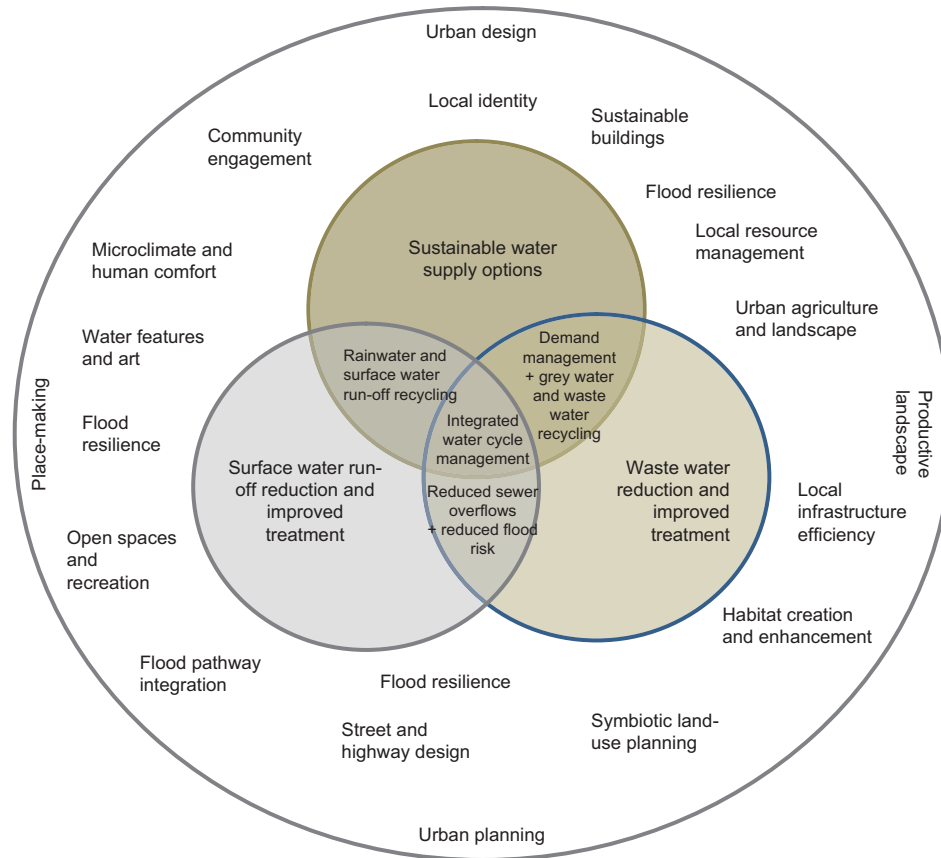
Urban design

Local identity

Sustainable buildings

Community engagement

Flood resilience

Local resource management

Microclimate and human comfort

Sustainable water supply options

Urban agriculture and landscape

Water features and art

Rainwater and surface water run-off recycling

Demand management + grey water and waste water recycling

Place-making

Productive landscape

Flood resilience

Integrated water cycle management

Surface water run-off reduction and improved treatment

Waste water reduction and improved treatment

Reduced sewer overflows + reduced flood risk

Local infrastructure efficiency

Open spaces and recreation

Habitat creation and enhancement

Flood pathway integration

Flood resilience

Street and highway design

Symbiotic land-use planning

Urban planning